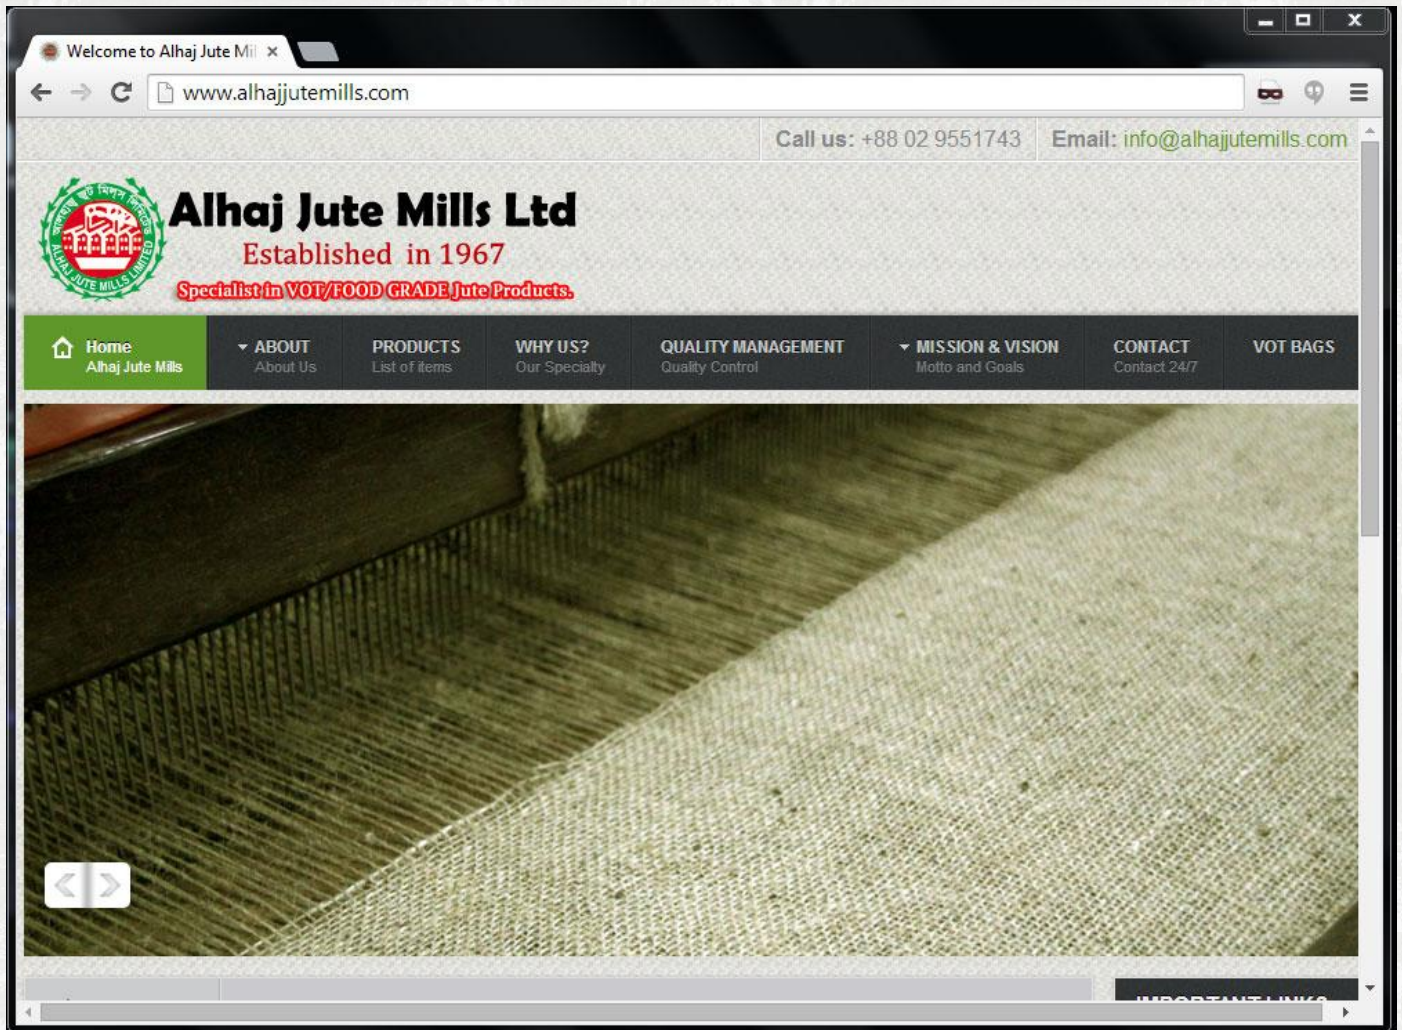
Welcome to Alhaj Jute Mi ×

www.alhajjutemills.com

Call us: +88 02 9551743 Email: info@alhajjutemills.com

ALHAJ JUTE MILLS LIMITED

Alhaj Jute Mills Ltd
Established in 1967
Specialist in VOT/FOOD GRADE Jute Products.

Home
Alhaj Jute Mills

ABOUT
About Us

PRODUCTS
List of items

WHY US?
Our Specialty

QUALITY MANAGEMENT
Quality Control

MISSION & VISION
Motto and Goals

CONTACT
Contact 24/7

VOT BAGS

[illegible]